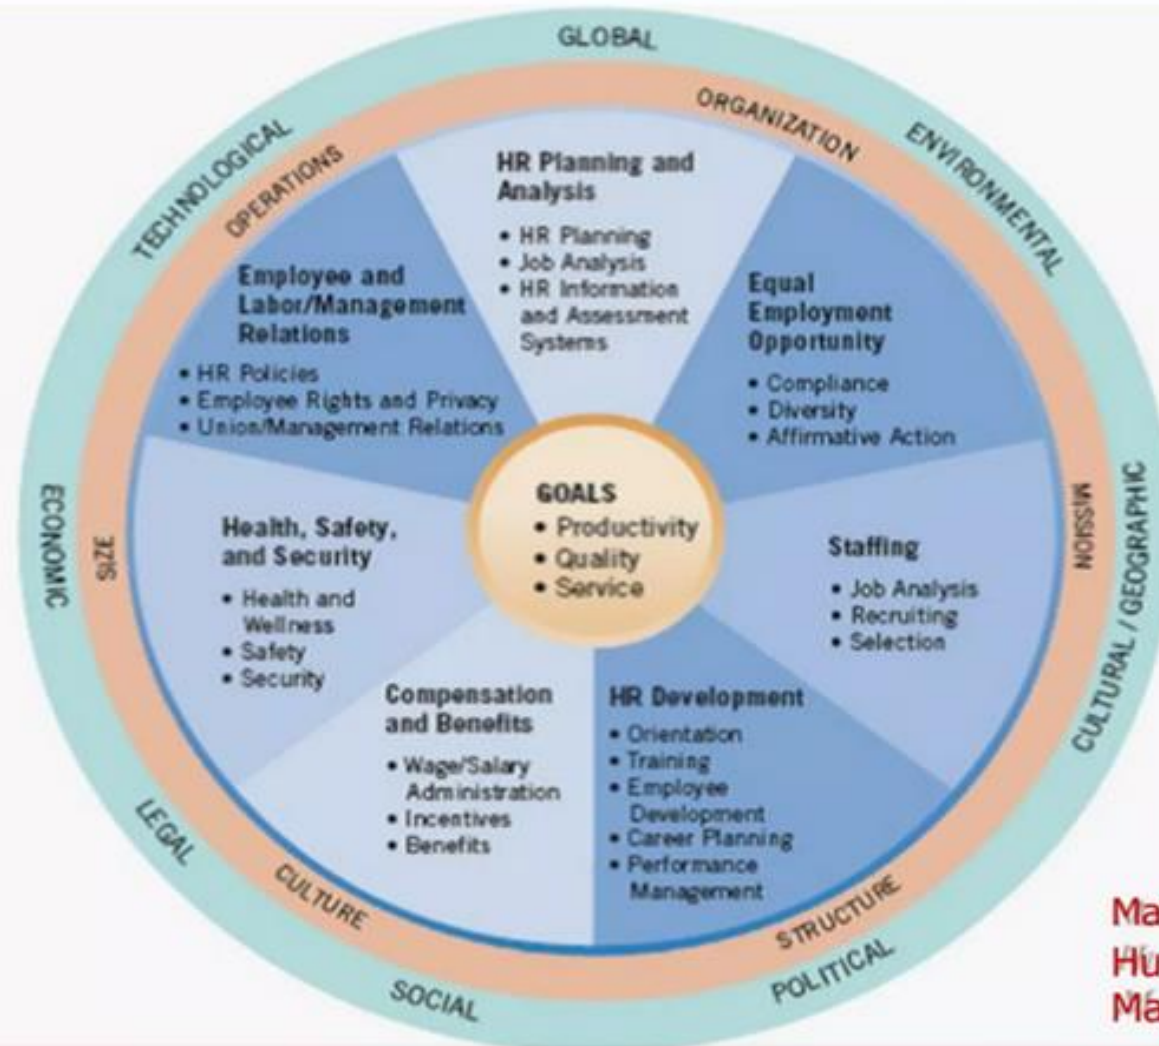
GLOBAL

ENVIRONMENTAL

CULTURAL / GEOGRAPHIC

POLITICAL

SOCIAL

LEGAL

ECONOMIC

TECHNOLOGICAL

ORGANIZATION

MISSION

STRUCTURE

CULTURE

SIZE

OPERATIONS

HR Planning and Analysis
• HR Planning
• Job Analysis
• HR Information and Assessment Systems

Equal Employment Opportunity
• Compliance
• Diversity
• Affirmative Action

Staffing
• Job Analysis
• Recruiting
• Selection

HR Development
• Orientation
• Training
• Employee Development
• Career Planning
• Performance Management

Compensation and Benefits
• Wage/Salary Administration
• Incentives
• Benefits

Health, Safety, and Security
• Health and Wellness
• Safety
• Security

Employee and Labor/Management Relations
• HR Policies
• Employee Rights and Privacy
• Union/Management Relations

GOALS
• Productivity
• Quality
• Service

Ma
Hú
Má